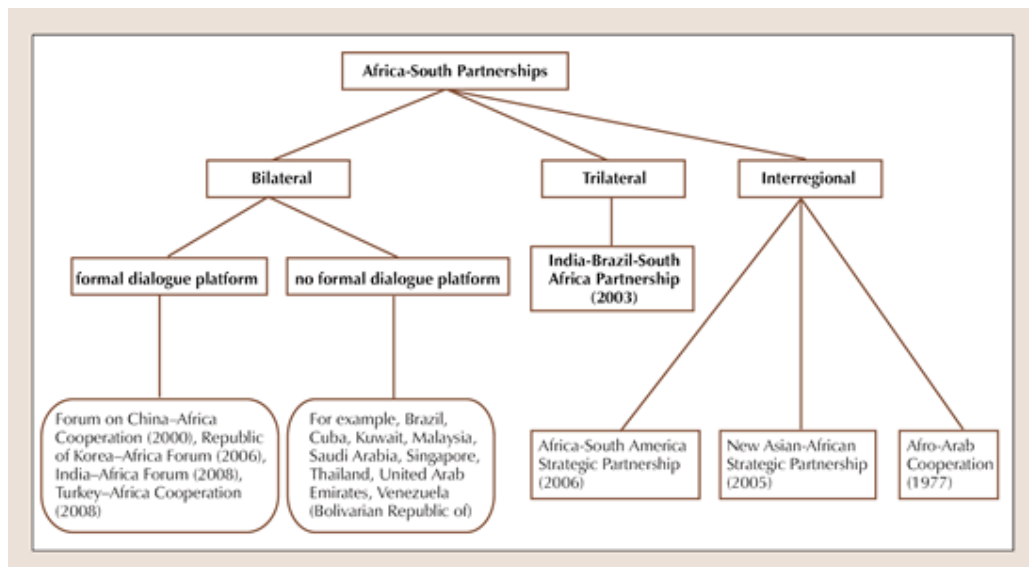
Africa-South Partnerships

Bilateral

Trilateral

Interregional

formal dialogue platform

no formal dialogue platform

India-Brazil-South Africa Partnership (2003)

Forum on China–Africa Cooperation (2000), Republic of Korea–Africa Forum (2006), India–Africa Forum (2008), Turkey–Africa Cooperation (2008)

For example, Brazil, Cuba, Kuwait, Malaysia, Saudi Arabia, Singapore, Thailand, United Arab Emirates, Venezuela (Bolivarian Republic of)

Africa-South America Strategic Partnership (2006)

New Asian-African Strategic Partnership (2005)

Afro-Arab Cooperation (1977)